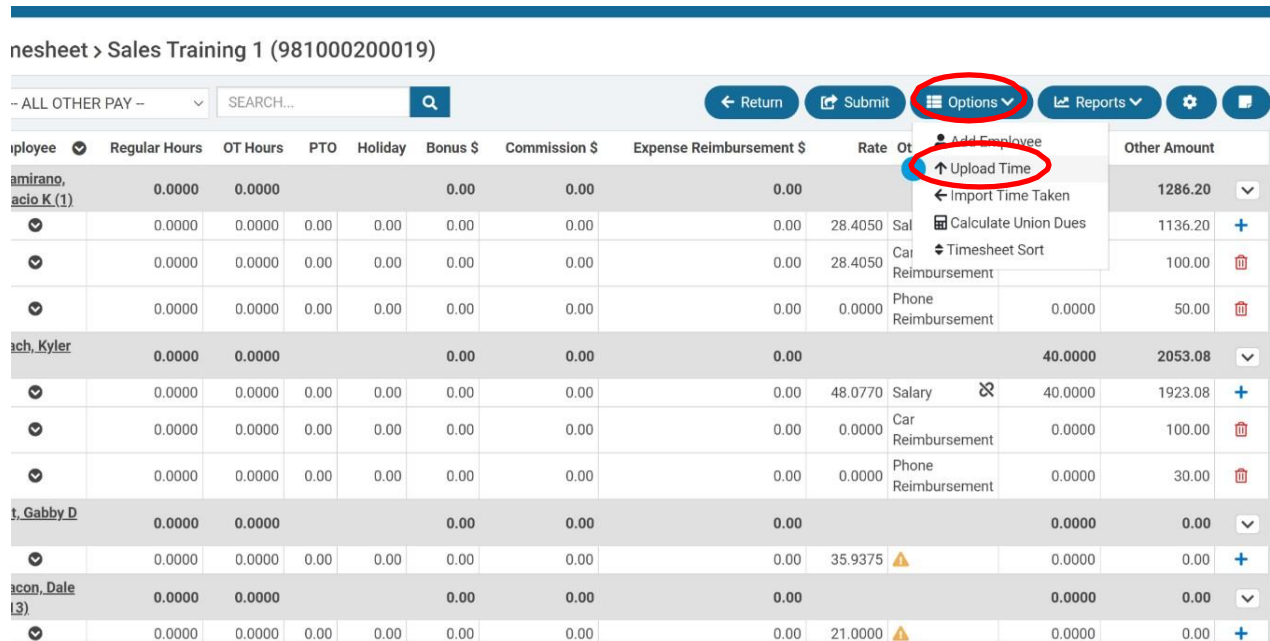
nesheet > Sales Training 1 (981000200019)

-- ALL OTHER PAY -- SEARCH...

Return Submit Options Reports

Add Employee
Upload Time
Import Time Taken
Calculate Union Dues
Timesheet Sort

| ployee | Regular Hours | OT Hours | PTO | Holiday | Bonus $ | Commission $ | Expense Reimbursement $ | Rate | Ot |  | Other Amount |
|---|---|---|---|---|---|---|---|---|---|---|---|
| amirano, acio K (1) | 0.0000 | 0.0000 |  |  | 0.00 | 0.00 | 0.00 |  |  |  | 1286.20 |
|  | 0.0000 | 0.0000 | 0.00 | 0.00 | 0.00 | 0.00 | 0.00 | 28.4050 | Sal |  | 1136.20 |
|  | 0.0000 | 0.0000 | 0.00 | 0.00 | 0.00 | 0.00 | 0.00 | 28.4050 | Car Reimbursement |  | 100.00 |
|  | 0.0000 | 0.0000 | 0.00 | 0.00 | 0.00 | 0.00 | 0.00 | 0.0000 | Phone Reimbursement | 0.0000 | 50.00 |
| ach, Kyler | 0.0000 | 0.0000 |  |  | 0.00 | 0.00 | 0.00 |  |  | 40.0000 | 2053.08 |
|  | 0.0000 | 0.0000 | 0.00 | 0.00 | 0.00 | 0.00 | 0.00 | 48.0770 | Salary | 40.0000 | 1923.08 |
|  | 0.0000 | 0.0000 | 0.00 | 0.00 | 0.00 | 0.00 | 0.00 | 0.0000 | Car Reimbursement | 0.0000 | 100.00 |
|  | 0.0000 | 0.0000 | 0.00 | 0.00 | 0.00 | 0.00 | 0.00 | 0.0000 | Phone Reimbursement | 0.0000 | 30.00 |
| t, Gabby D | 0.0000 | 0.0000 |  |  | 0.00 | 0.00 | 0.00 |  |  | 0.0000 | 0.00 |
|  | 0.0000 | 0.0000 | 0.00 | 0.00 | 0.00 | 0.00 | 0.00 | 35.9375 |  | 0.0000 | 0.00 |
| acon, Dale (3) | 0.0000 | 0.0000 |  |  | 0.00 | 0.00 | 0.00 |  |  | 0.0000 | 0.00 |
|  | 0.0000 | 0.0000 | 0.00 | 0.00 | 0.00 | 0.00 | 0.00 | 21.0000 |  | 0.0000 | 0.00 |